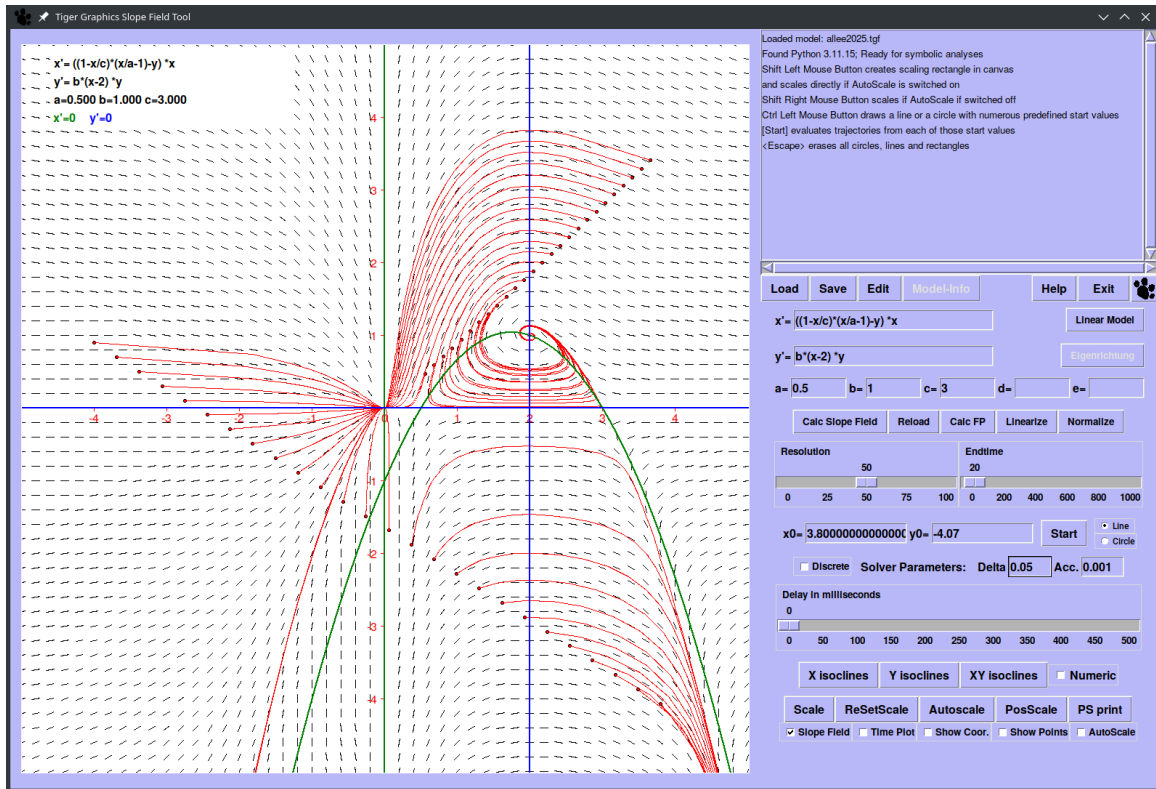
Tiger Graphics Slope Field Tool

x'= ((1-x/c)*(x/a-1)-y) *x
y'= b*(x-2) *y
a=0.500 b=1.000 c=3.000
x'=0 y'=0

4
3
2
1
-4 -3 -2 -1 0 1 2 3 4
-1
-2
-3
-4

Loaded model: allee2025.tgf
Found Python 3.11.15; Ready for symbolic analyses
Shift Left Mouse Button creates scaling rectangle in canvas
and scales directly if AutoScale is switched on
Shift Right Mouse Button scales if AutoScale if switched off
Ctrl Left Mouse Button draws a line or a circle with numerous predefined start values
[Start] evaluates trajectories from each of those start values
<Escape> erases all circles, lines and rectangles

Load Save Edit Model-Info Help Exit

x'= ((1-x/c)*(x/a-1)-y) *x
Linear Model
y'= b*(x-2) *y
Eigenrichtung
a= 0.5 b= 1 c= 3 d= e=

Calc Slope Field Reload Calc FP Linearize Normalize

Resolution
50
0 25 50 75 100
Endtime
20
0 200 400 600 800 1000

x0= 3.8000000000000 y0= -4.07 Start Line Circle

Discrete Solver Parameters: Delta 0.05 Acc. 0.001

Delay in milliseconds
0
0 50 100 150 200 250 300 350 400 450 500

X isoclines Y isoclines XY isoclines Numeric

Scale ReSetScale Autoscale PosScale PS print
Slope Field Time Plot Show Coor. Show Points AutoScale